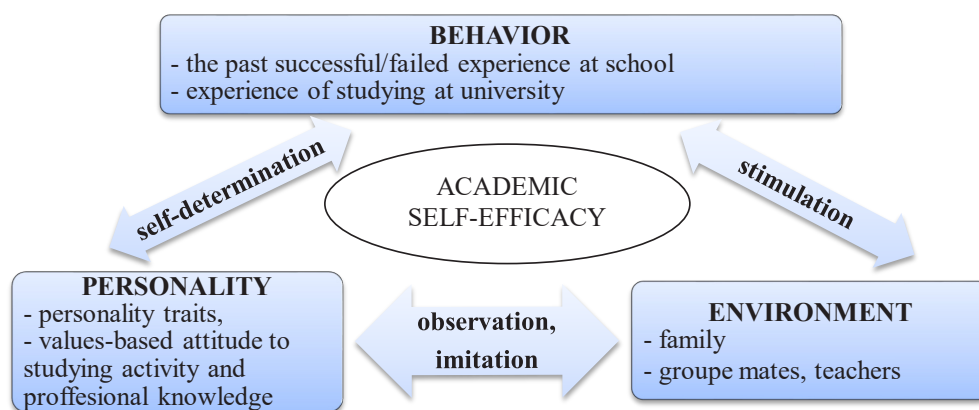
BEHAVIOR
- the past successful/failed experience at school
- experience of studying at university

self-determination

ACADEMIC SELF-EFFICACY

stimulation

PERSONALITY
- personality traits,
- values-based attitude to studying activity and proffesional knowledge

observation, imitation

ENVIRONMENT
- family
- groupe mates, teachers